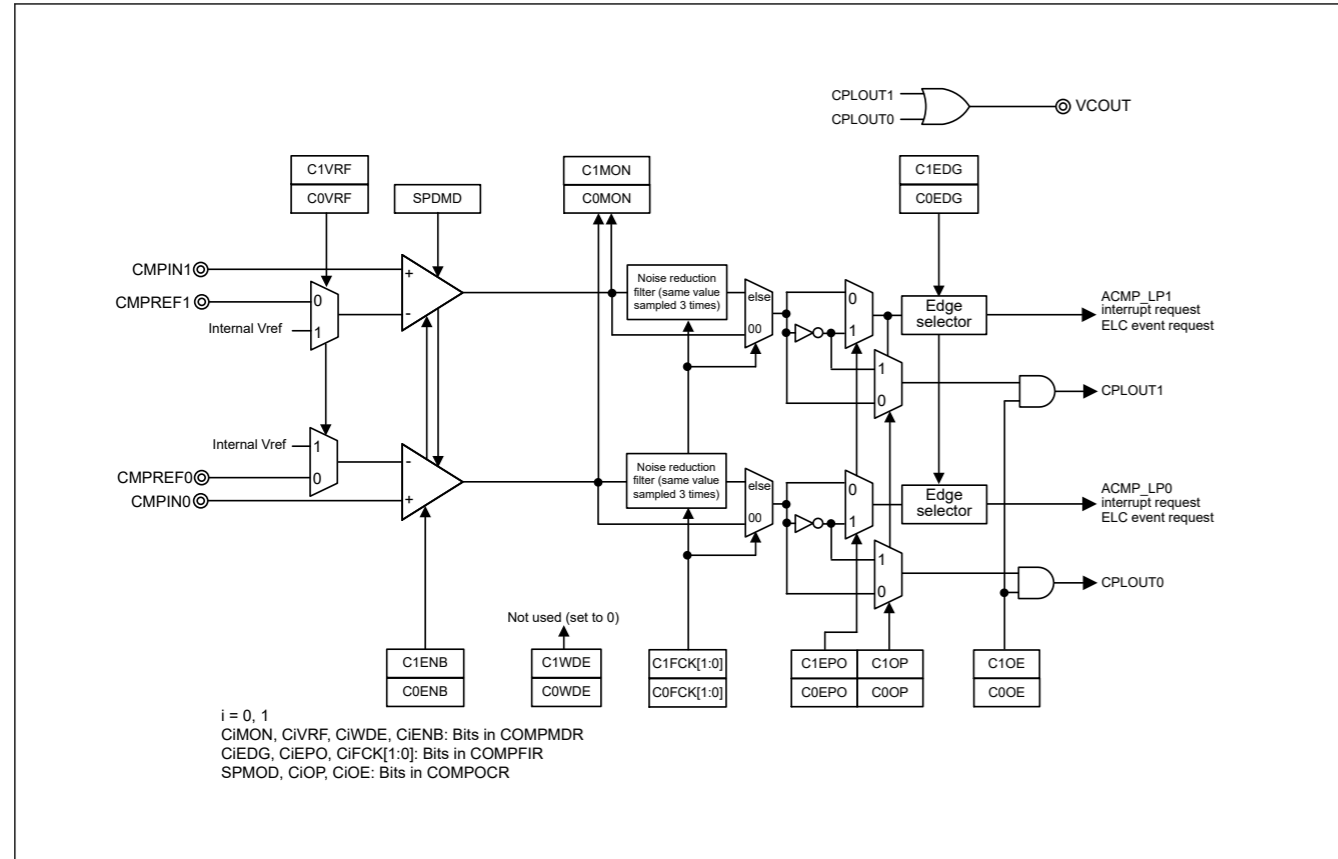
CPLOUT1
CPLOUT0
VCOUT

C1VRF
C0VRF
SPDMD
C1MON
C0MON
C1EDG
C0EDG

CMPIN1
CMPREF1
Internal Vref
0
1
+
-
Noise reduction filter (same value sampled 3 times)
else
00
0
1
Edge selector
ACMP_LP1 interrupt request ELC event request
1
0
CPLOUT1

Internal Vref
CMPREF0
CMPIN0
1
0
-
+
Noise reduction filter (same value sampled 3 times)
else
00
0
1
Edge selector
ACMP_LP0 interrupt request ELC event request
1
0
CPLOUT0

Not used (set to 0)

C1ENB
C0ENB
C1WDE
C0WDE
C1FCK[1:0]
C0FCK[1:0]
C1EPO
C0EPO
C1OP
C0OP
C1OE
C0OE

i = 0, 1
CiMON, CiVRF, CiWDE, CiENB: Bits in COMPMDR
CiEDG, CiEPO, CiFCK[1:0]: Bits in COMPFIR
SPMOD, CiOP, CiOE: Bits in COMPOCR